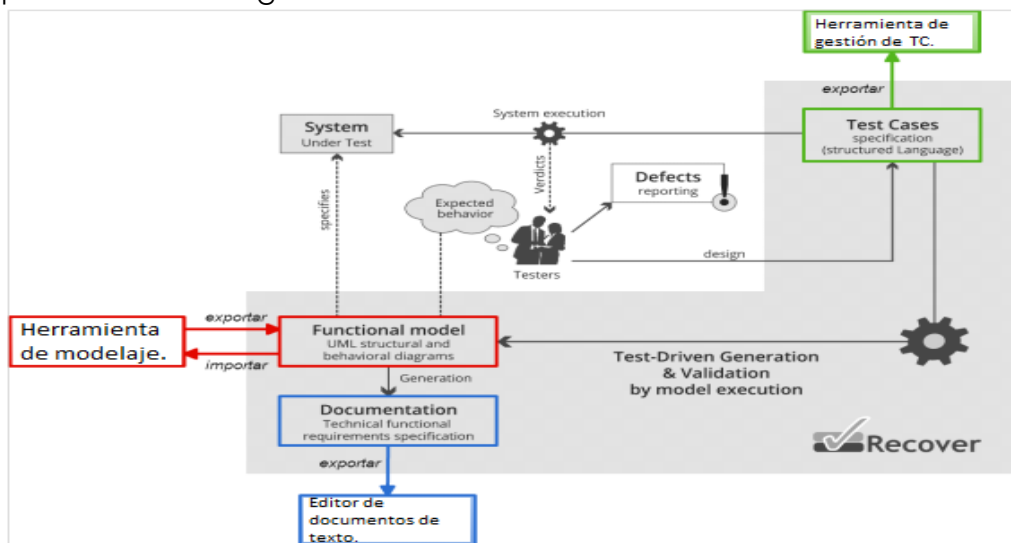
Herramienta de gestión de TC.

exportar

System execution

System
Under Test

Test Cases
specification
(structured Language)

Verdicts

Defects
reporting

specifies

Expected behavior

Testers

design

Herramienta de modelaje.

exportar

importar

Functional model
UML structural and behavioral diagrams

Generation

Test-Driven Generation & Validation by model execution

Documentation
Technical functional requirements specification

Recover

exportar

Editor de documentos de texto.